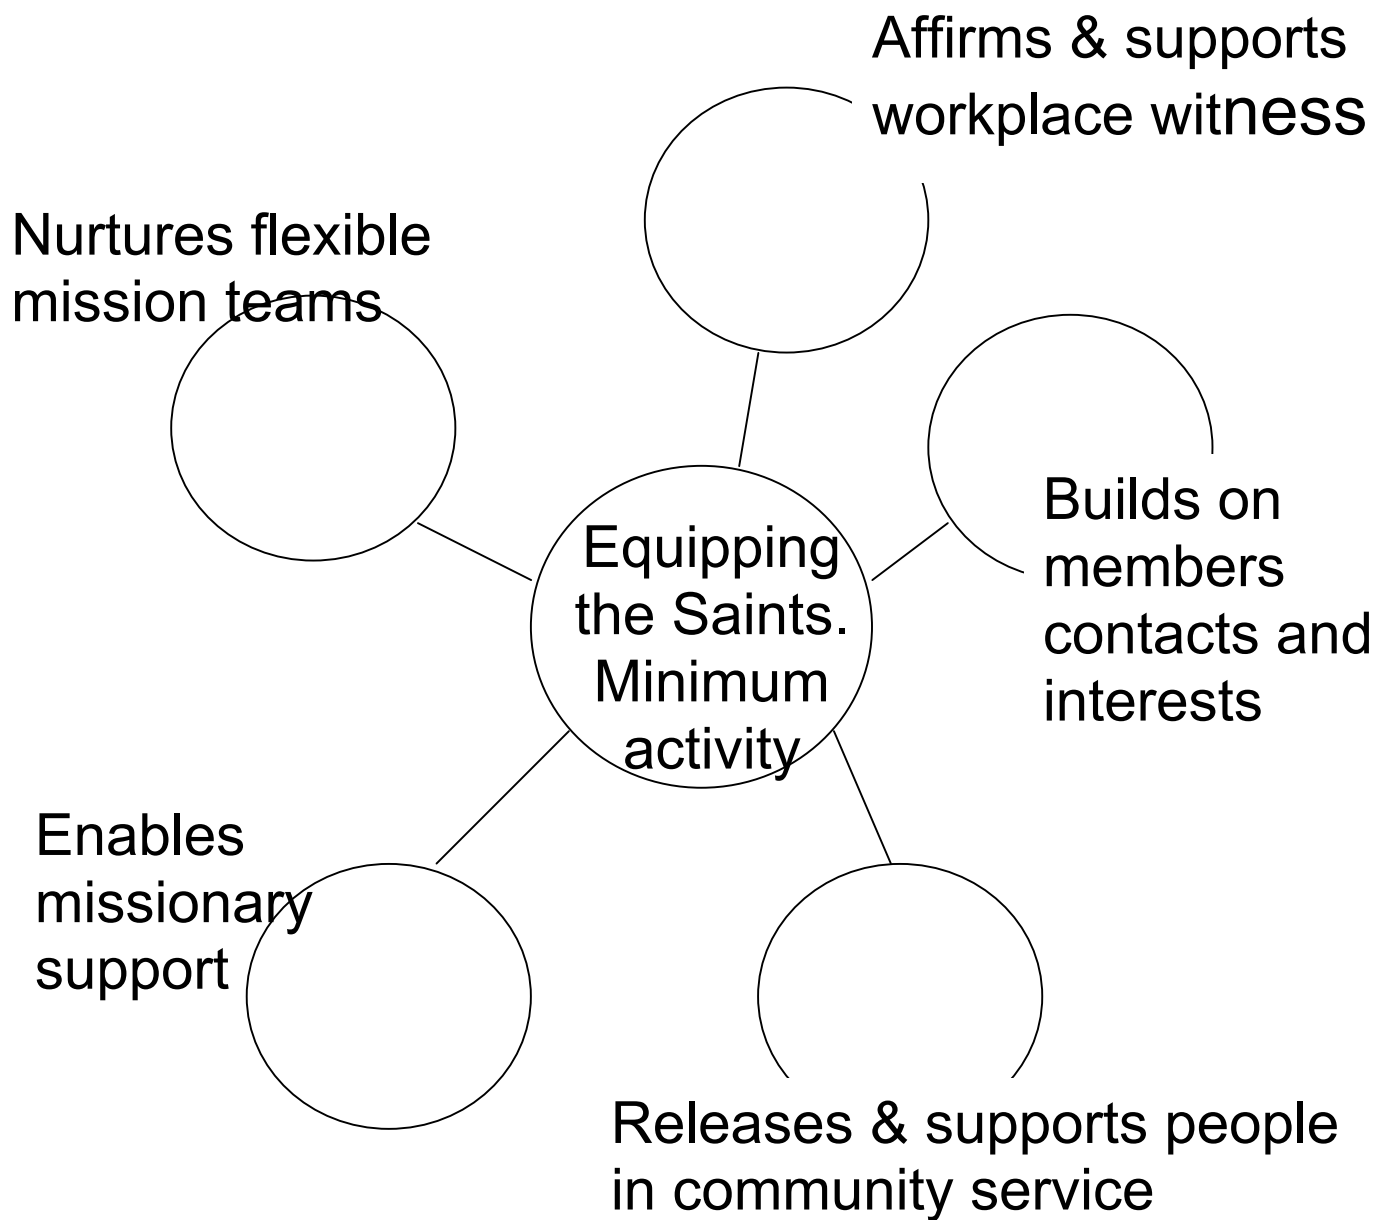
Affirms & supports workplace witness

Nurtures flexible mission teams

Equipping the Saints. Minimum activity

Builds on members contacts and interests

Enables missionary support

Releases & supports people in community service